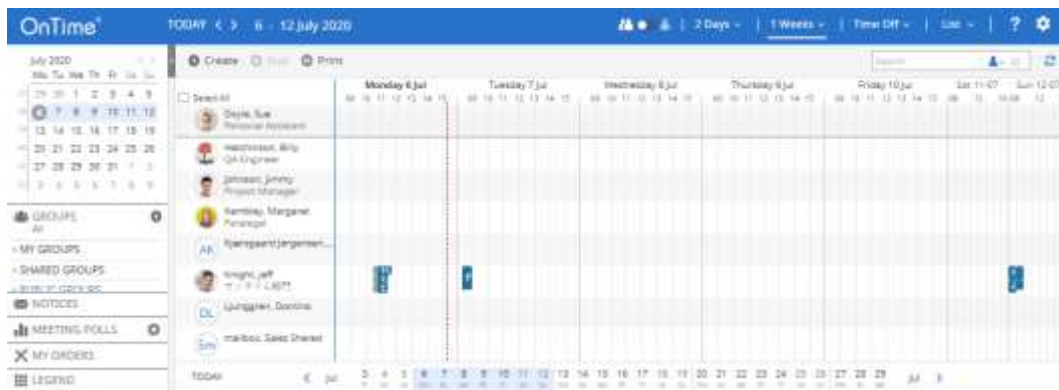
OnTime®

TODAY < > 6 - 12 July 2020

2 Days | 1 Weeks | Time Off | List | ?

July 2020
Mo Tu We Th Fr Sa Su
29 30 1 2 3 4 5
6 7 8 9 10 11 12
13 14 15 16 17 18 19
20 21 22 23 24 25 26
27 28 29 30 31 1 2
3 4 5 6 7 8 9

GROUPS
All

MY GROUPS
SHARED GROUPS

NOTICES
MEETING POLLS
MY ORDERS
LEGEND

Create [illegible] Print

Search

Select All

Monday 6 Jul
Tuesday 7 Jul
Wednesday 8 Jul
Thursday 9 Jul
Friday 10 Jul
Sat 11-07
Sun 12-07

Doyle, Sue
Personal Assistant

Hutchinson, Billy
QA Engineer

Johnson, Jimmy
Project Manager

Kembley, Margaret
Paralegal

AK Kjaersgaard Jorgensen...

Knight, Jeff
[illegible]

DL Ljunggren, Dominic

Sm mailbox, Sales Shared

TODAY

Jul 3 4 5 6 7 8 9 10 11 12 13 14 15 16 17 18 19 20 21 22 23 24 25 26 27 28 29 Jul